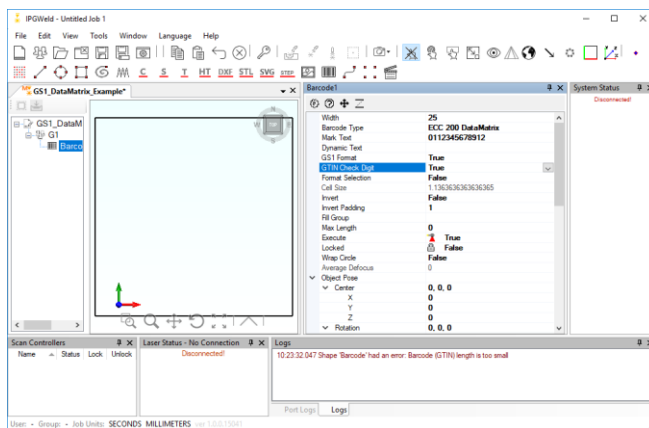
IPGWeld - Untitled Job 1

File Edit View Tools Window Language Help

C S T HT DXF STL SVG STEP

GS1_DataMatrix_Example*

GS1_DataM
G1
Barco

Barcode1

| Width | 25 |
|---|---|
| Barcode Type | ECC 200 DataMatrix |
| Mark Text | 0112345678912 |
| Dynamic Text | |
| GS1 Format | True |
| GTIN Check Digit | True |
| Format Selection | False |
| Cell Size | 1.1363636363636365 |
| Invert | False |
| Invert Padding | 1 |
| Fill Group | |
| Max Length | 0 |
| Execute | True |
| Locked | False |
| Wrap Circle | False |
| Average Defocus | 0 |
| Object Pose | |
| Center | 0, 0, 0 |
| X | 0 |
| Y | 0 |
| Z | 0 |
| Rotation | 0, 0, 0 |

System Status
Disconnected!

Scan Controllers
Name Status Lock Unlock

Laser Status - No Connection
Disconnected!

Logs
10:23:32.047 Shape 'Barcode' had an error: Barcode (GTIN) length is too small

Port Logs Logs

User: - Group: - Job Units: SECONDS MILLIMETERS ver 1.0.0.15041